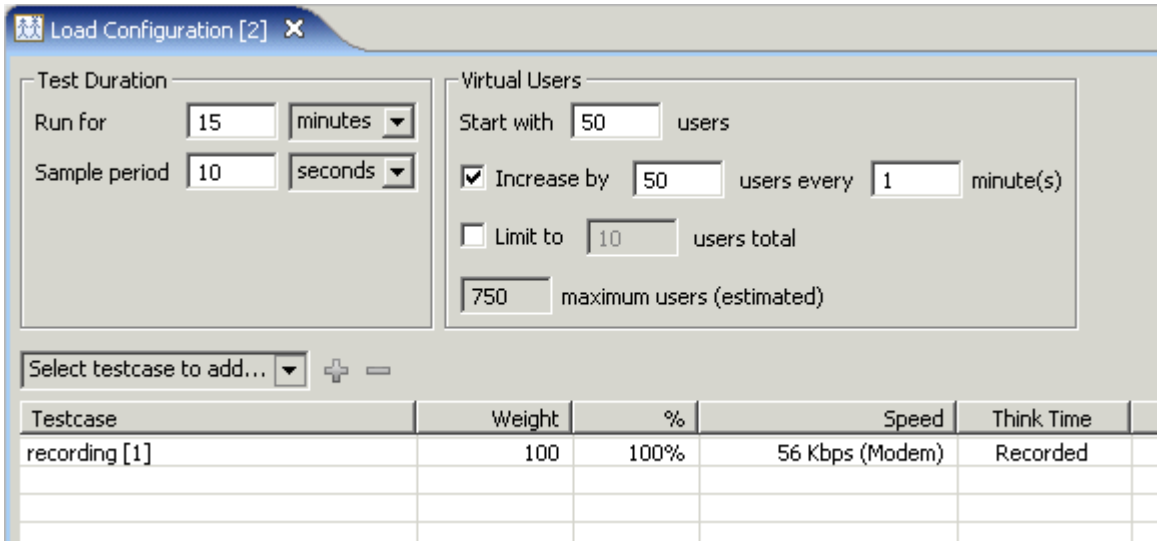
Load Configuration [2] ✕

Test Duration
Run for 15 minutes
Sample period 10 seconds

Virtual Users
Start with 50 users
☑ Increase by 50 users every 1 minute(s)
☐ Limit to 10 users total
750 maximum users (estimated)

Select testcase to add...

| Testcase | Weight | % | Speed | Think Time |
|---|---|---|---|---|
| recording [1] | 100 | 100% | 56 Kbps (Modem) | Recorded |
| | | | | |
| | | | | |
| | | | | |